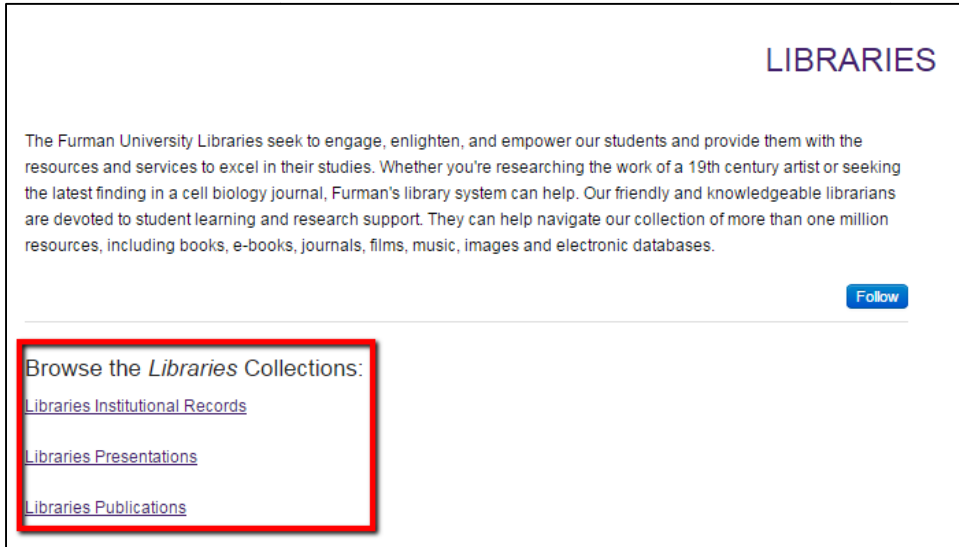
LIBRARIES

The Furman University Libraries seek to engage, enlighten, and empower our students and provide them with the resources and services to excel in their studies. Whether you're researching the work of a 19th century artist or seeking the latest finding in a cell biology journal, Furman's library system can help. Our friendly and knowledgeable librarians are devoted to student learning and research support. They can help navigate our collection of more than one million resources, including books, e-books, journals, films, music, images and electronic databases.

Follow

Browse the *Libraries* Collections:

Libraries Institutional Records

Libraries Presentations

Libraries Publications